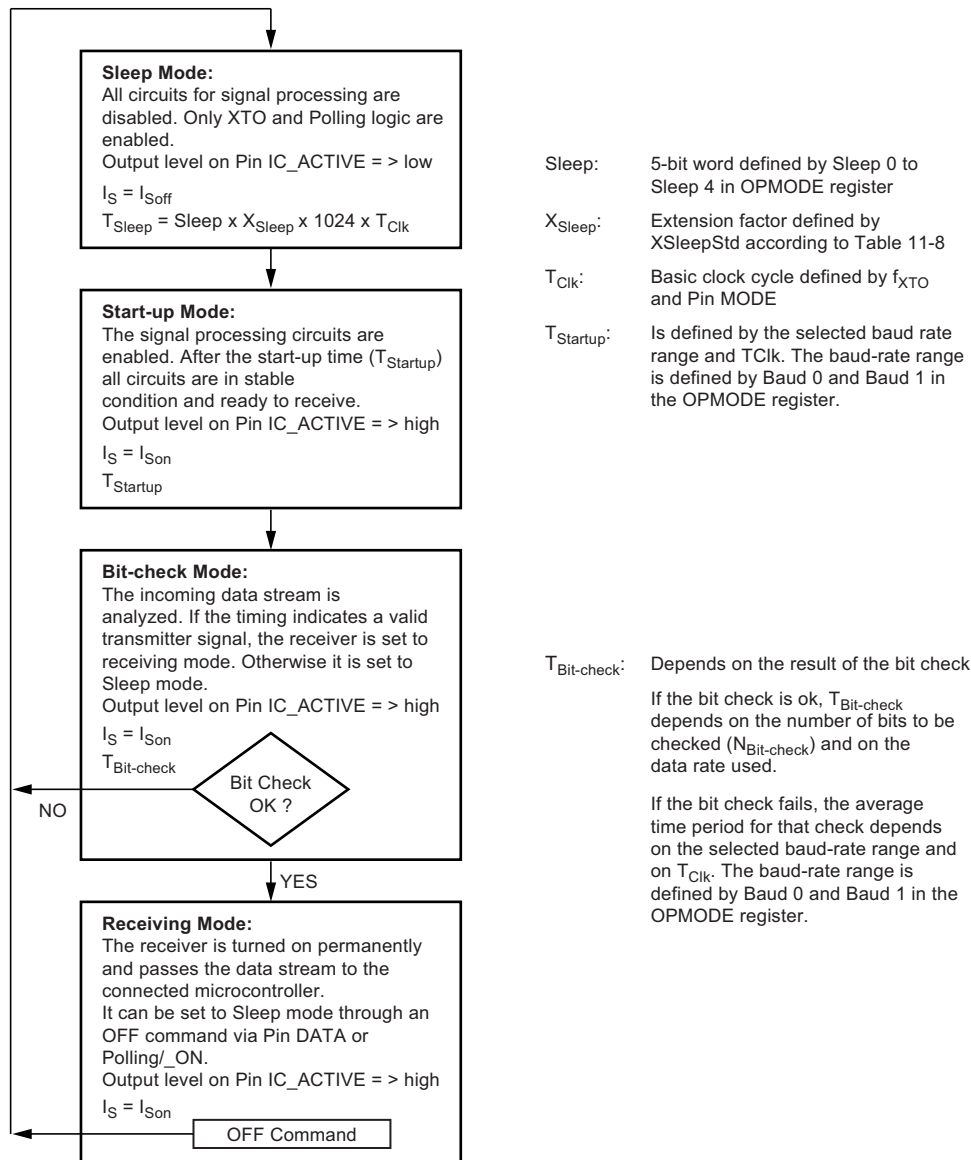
**Sleep Mode:**
All circuits for signal processing are disabled. Only XTO and Polling logic are enabled.
Output level on Pin IC_ACTIVE = > low
$I_S = I_{Soff}$
$T_{Sleep}$ = Sleep x $X_{Sleep}$ x 1024 x $T_{Clk}$

Sleep: 5-bit word defined by Sleep 0 to Sleep 4 in OPMODE register

$X_{Sleep}$: Extension factor defined by XSleepStd according to Table 11-8

$T_{Clk}$: Basic clock cycle defined by $f_{XTO}$ and Pin MODE

$T_{Startup}$: Is defined by the selected baud rate range and TClk. The baud-rate range is defined by Baud 0 and Baud 1 in the OPMODE register.

**Start-up Mode:**
The signal processing circuits are enabled. After the start-up time ($T_{Startup}$) all circuits are in stable condition and ready to receive.
Output level on Pin IC_ACTIVE = > high
$I_S = I_{Son}$
$T_{Startup}$

**Bit-check Mode:**
The incoming data stream is analyzed. If the timing indicates a valid transmitter signal, the receiver is set to receiving mode. Otherwise it is set to Sleep mode.
Output level on Pin IC_ACTIVE = > high
$I_S = I_{Son}$
$T_{Bit-check}$

Bit Check OK ?

NO

YES

$T_{Bit-check}$: Depends on the result of the bit check

If the bit check is ok, $T_{Bit-check}$ depends on the number of bits to be checked ($N_{Bit-check}$) and on the data rate used.

If the bit check fails, the average time period for that check depends on the selected baud-rate range and on $T_{Clk}$. The baud-rate range is defined by Baud 0 and Baud 1 in the OPMODE register.

**Receiving Mode:**
The receiver is turned on permanently and passes the data stream to the connected microcontroller.
It can be set to Sleep mode through an OFF command via Pin DATA or Polling/_ON.
Output level on Pin IC_ACTIVE = > high
$I_S = I_{Son}$

OFF Command